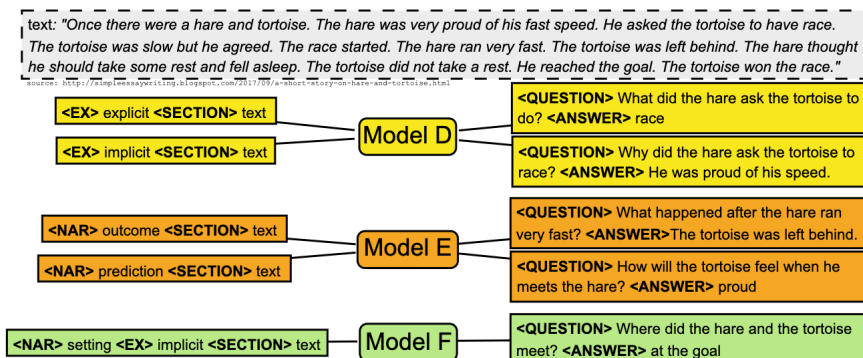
text: "Once there were a hare and tortoise. The hare was very proud of his fast speed. He asked the tortoise to have race. The tortoise was slow but he agreed. The race started. The hare ran very fast. The tortoise was left behind. The hare thought he should take some rest and fell asleep. The tortoise did not take a rest. He reached the goal. The tortoise won the race."

source: http://simpleessaywriting.blogspot.com/2017/09/a-short-story-on-hare-and-tortoise.html

<EX> explicit <SECTION> text

<EX> implicit <SECTION> text

Model D

<QUESTION> What did the hare ask the tortoise to do? <ANSWER> race

<QUESTION> Why did the hare ask the tortoise to race? <ANSWER> He was proud of his speed.

<NAR> outcome <SECTION> text

<NAR> prediction <SECTION> text

Model E

<QUESTION> What happened after the hare ran very fast? <ANSWER>The tortoise was left behind.

<QUESTION> How will the tortoise feel when he meets the hare? <ANSWER> proud

<NAR> setting <EX> implicit <SECTION> text

Model F

<QUESTION> Where did the hare and the tortoise meet? <ANSWER> at the goal